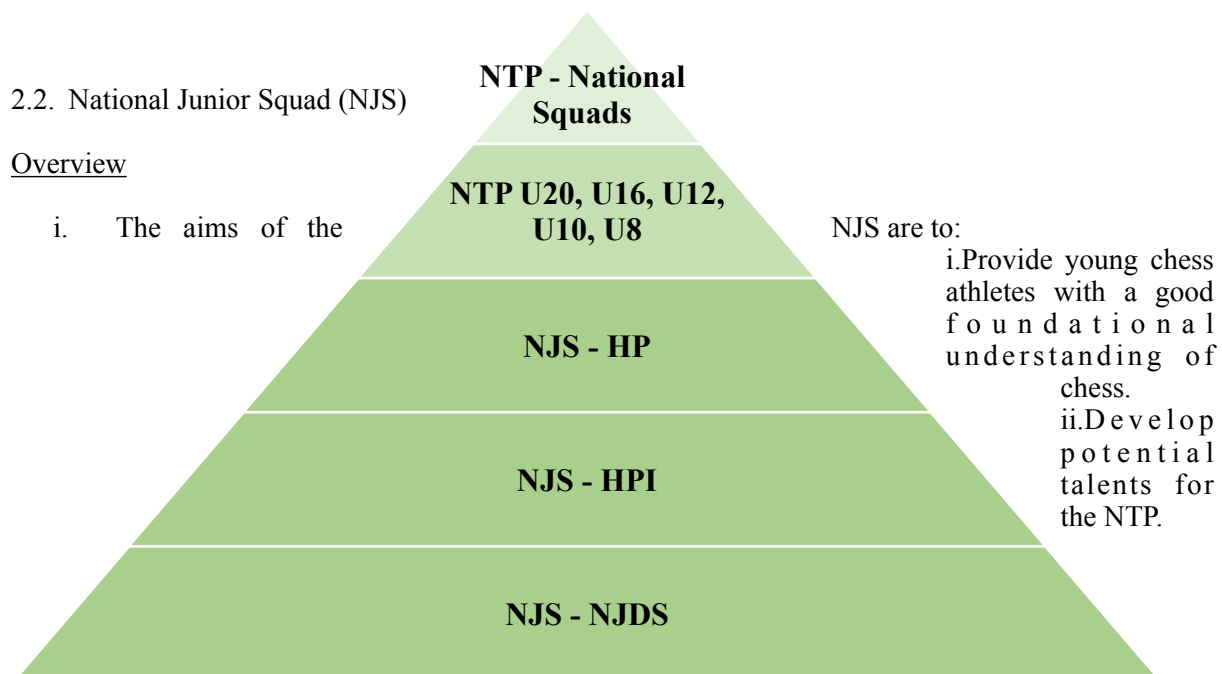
2.2. National Junior Squad (NJS)

Overview

i. The aims of the NJS are to:

i.Provide young chess athletes with a good foundational understanding of chess.

ii.Develop potential talents for the NTP.

NTP - National Squads

NTP U20, U16, U12, U10, U8

NJS - HP

NJS - HPI

NJS - NJDS